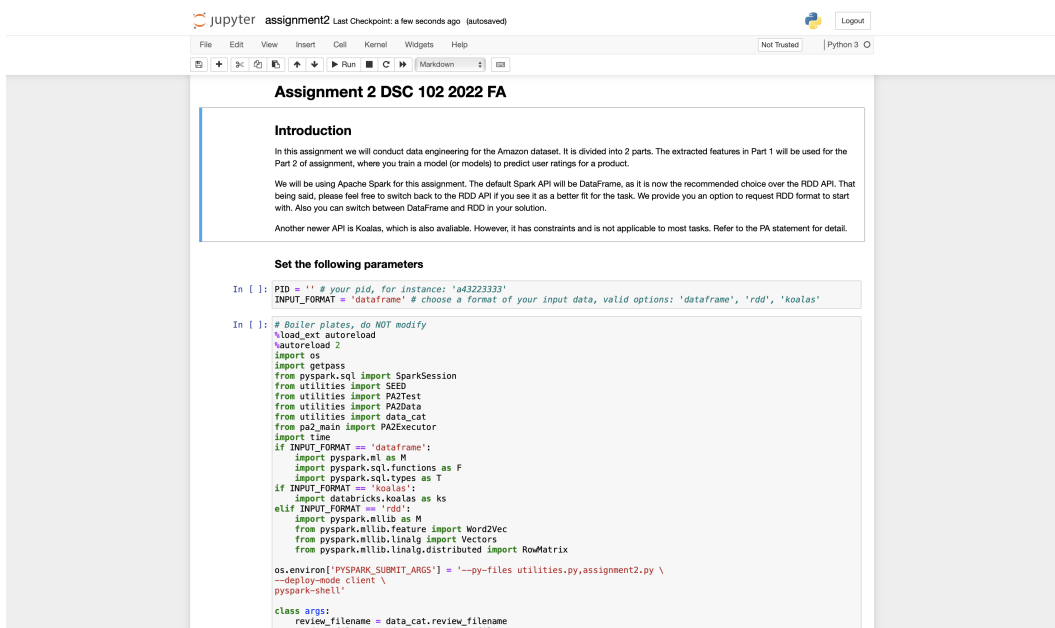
jupyter assignment2 Last Checkpoint: a few seconds ago (autosaved)

Logout

File Edit View Insert Cell Kernel Widgets Help

Not Trusted | Python 3

Run Markdown

Assignment 2 DSC 102 2022 FA

Introduction

In this assignment we will conduct data engineering for the Amazon dataset. It is divided into 2 parts. The extracted features in Part 1 will be used for the Part 2 of assignment, where you train a model (or models) to predict user ratings for a product.

We will be using Apache Spark for this assignment. The default Spark API will be DataFrame, as it is now the recommended choice over the RDD API. That being said, please feel free to switch back to the RDD API if you see it as a better fit for the task. We provide you an option to request RDD format to start with. Also you can switch between DataFrame and RDD in your solution.

Another newer API is Koalas, which is also avaliable. However, it has constraints and is not applicable to most tasks. Refer to the PA statement for detail.

Set the following parameters

In [ ]: PID = '' # your pid, for instance: 'a43223333'
INPUT_FORMAT = 'dataframe' # choose a format of your input data, valid options: 'dataframe', 'rdd', 'koalas'

In [ ]: # Boiler plates, do NOT modify
%load_ext autoreload
%autoreload 2
import os
import getpass
from pyspark.sql import SparkSession
from utilities import SEED
from utilities import PA2Test
from utilities import PA2Data
from utilities import data_cat
from pa2_main import PA2Executor
import time
if INPUT_FORMAT == 'dataframe':
    import pyspark.ml as M
    import pyspark.sql.functions as F
    import pyspark.sql.types as T
if INPUT_FORMAT == 'koalas':
    import databricks.koalas as ks
elif INPUT_FORMAT == 'rdd':
    import pyspark.mllib as M
    from pyspark.mllib.feature import Word2Vec
    from pyspark.mllib.linalg import Vectors
    from pyspark.mllib.linalg.distributed import RowMatrix

os.environ['PYSPARK_SUBMIT_ARGS'] = '--py-files utilities.py,assignment2.py \
--deploy-mode client \
pyspark-shell'

class args:
    review_filename = data_cat.review_filename